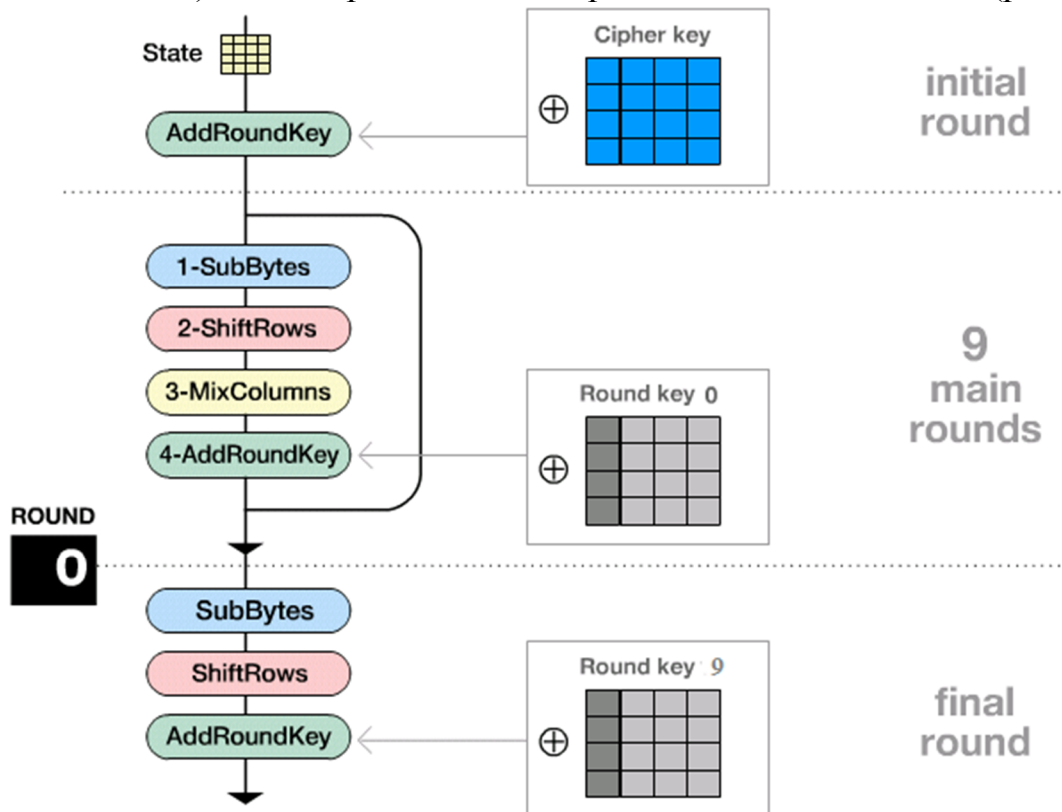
State

Cipher key

$\oplus$

AddRoundKey

initial round

1-SubBytes

2-ShiftRows

3-MixColumns

4-AddRoundKey

Round key 0

$\oplus$

9 main rounds

ROUND

0

SubBytes

ShiftRows

AddRoundKey

Round key 9

$\oplus$

final round